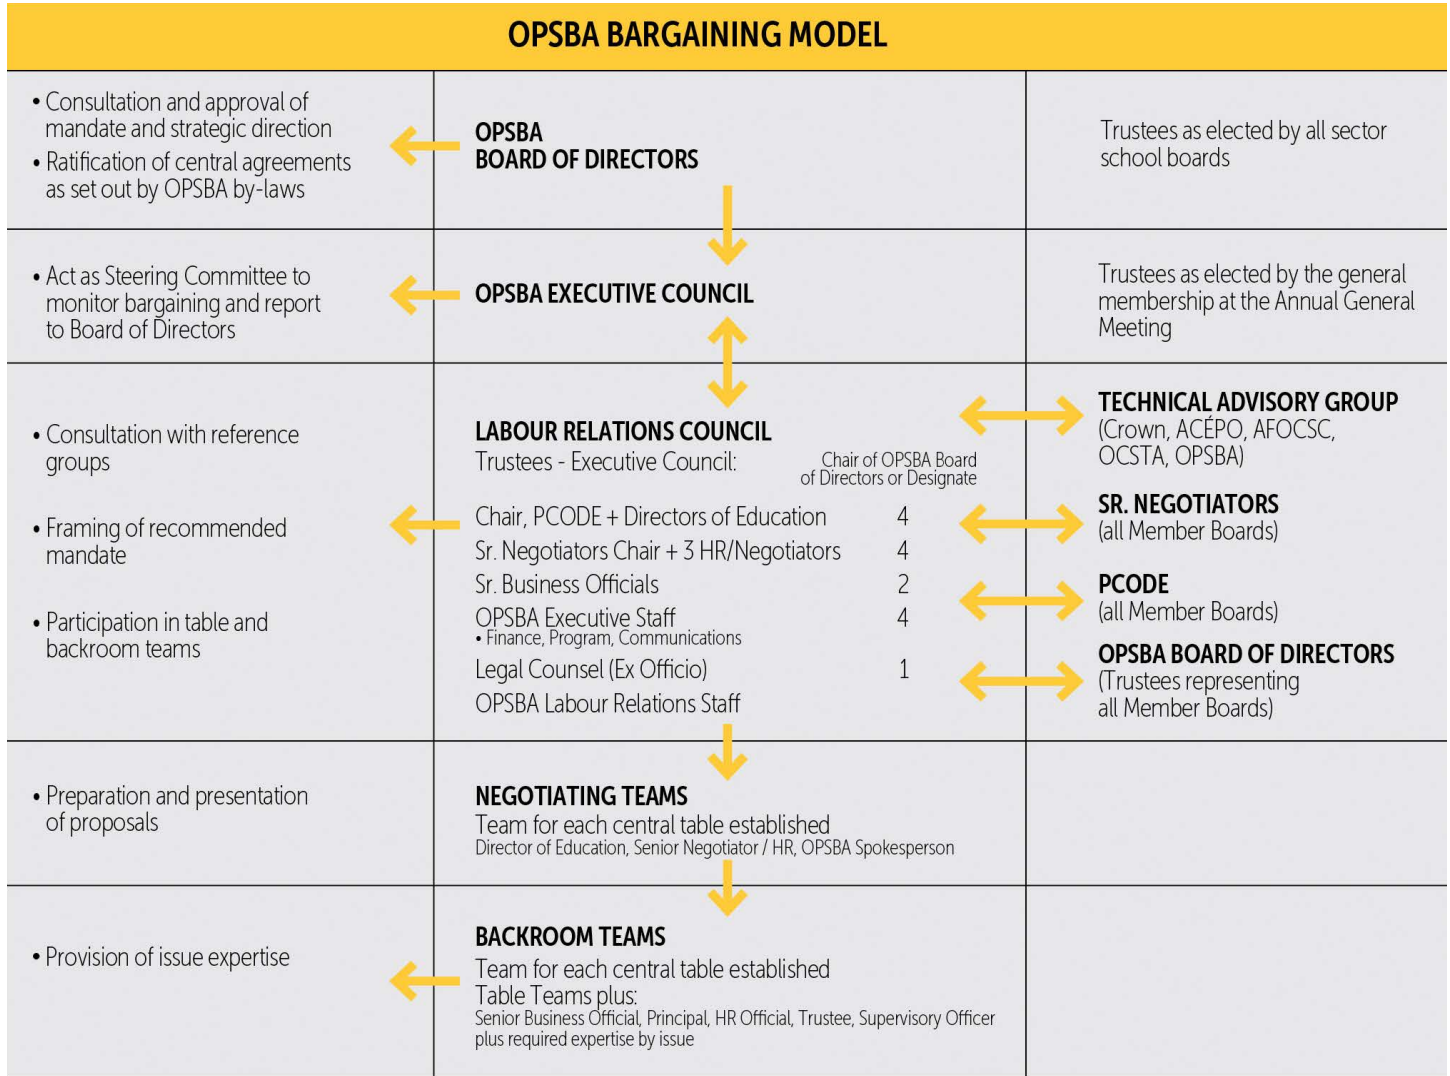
OPSBA BARGAINING MODEL

• Consultation and approval of mandate and strategic direction
• Ratification of central agreements as set out by OPSBA by-laws

OPSBA
BOARD OF DIRECTORS

Trustees as elected by all sector school boards

• Act as Steering Committee to monitor bargaining and report to Board of Directors

OPSBA EXECUTIVE COUNCIL

Trustees as elected by the general membership at the Annual General Meeting

• Consultation with reference groups

• Framing of recommended mandate

• Participation in table and backroom teams

LABOUR RELATIONS COUNCIL
Trustees - Executive Council: Chair of OPSBA Board of Directors or Designate

| | |
|---|---|
| Chair, PCODE + Directors of Education | 4 |
| Sr. Negotiators Chair + 3 HR/Negotiators | 4 |
| Sr. Business Officials | 2 |
| OPSBA Executive Staff • Finance, Program, Communications | 4 |
| Legal Counsel (Ex Officio) | 1 |
| OPSBA Labour Relations Staff | |

TECHNICAL ADVISORY GROUP
(Crown, ACÉPO, AFOCSC, OCSTA, OPSBA)

SR. NEGOTIATORS
(all Member Boards)

PCODE
(all Member Boards)

OPSBA BOARD OF DIRECTORS
(Trustees representing all Member Boards)

• Preparation and presentation of proposals

NEGOTIATING TEAMS
Team for each central table established
Director of Education, Senior Negotiator / HR, OPSBA Spokesperson

• Provision of issue expertise

BACKROOM TEAMS
Team for each central table established
Table Teams plus:
Senior Business Official, Principal, HR Official, Trustee, Supervisory Officer plus required expertise by issue